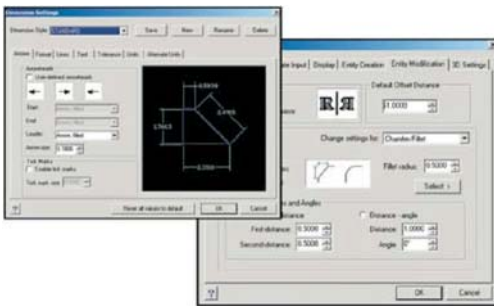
Dimension Settings

Dimension Style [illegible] Save New Rename Delete

Arrows Format Lines Text Tolerance Units Alternate Units

Arrowheads
Use defined arrowheads

Start
End
Leader
Arrow size 0.1800

Tick Marks
Enable tick marks
Tick mark size

0.6934
0.4905
0.5603
0.7500

Reset all values to default OK Cancel

ate Input Display Entity Creation Entity Modification 3D Settings

Default Offset Distance
1.0000

Change settings for: Chamfer/Fillet

Fillet radius: 0.5000

Select >

s and Angles
Distance
Distance - angle

First distance: 0.5000
Distance: 1.0000
Second distance: 0.5000
Angle: 0°

OK Cancel